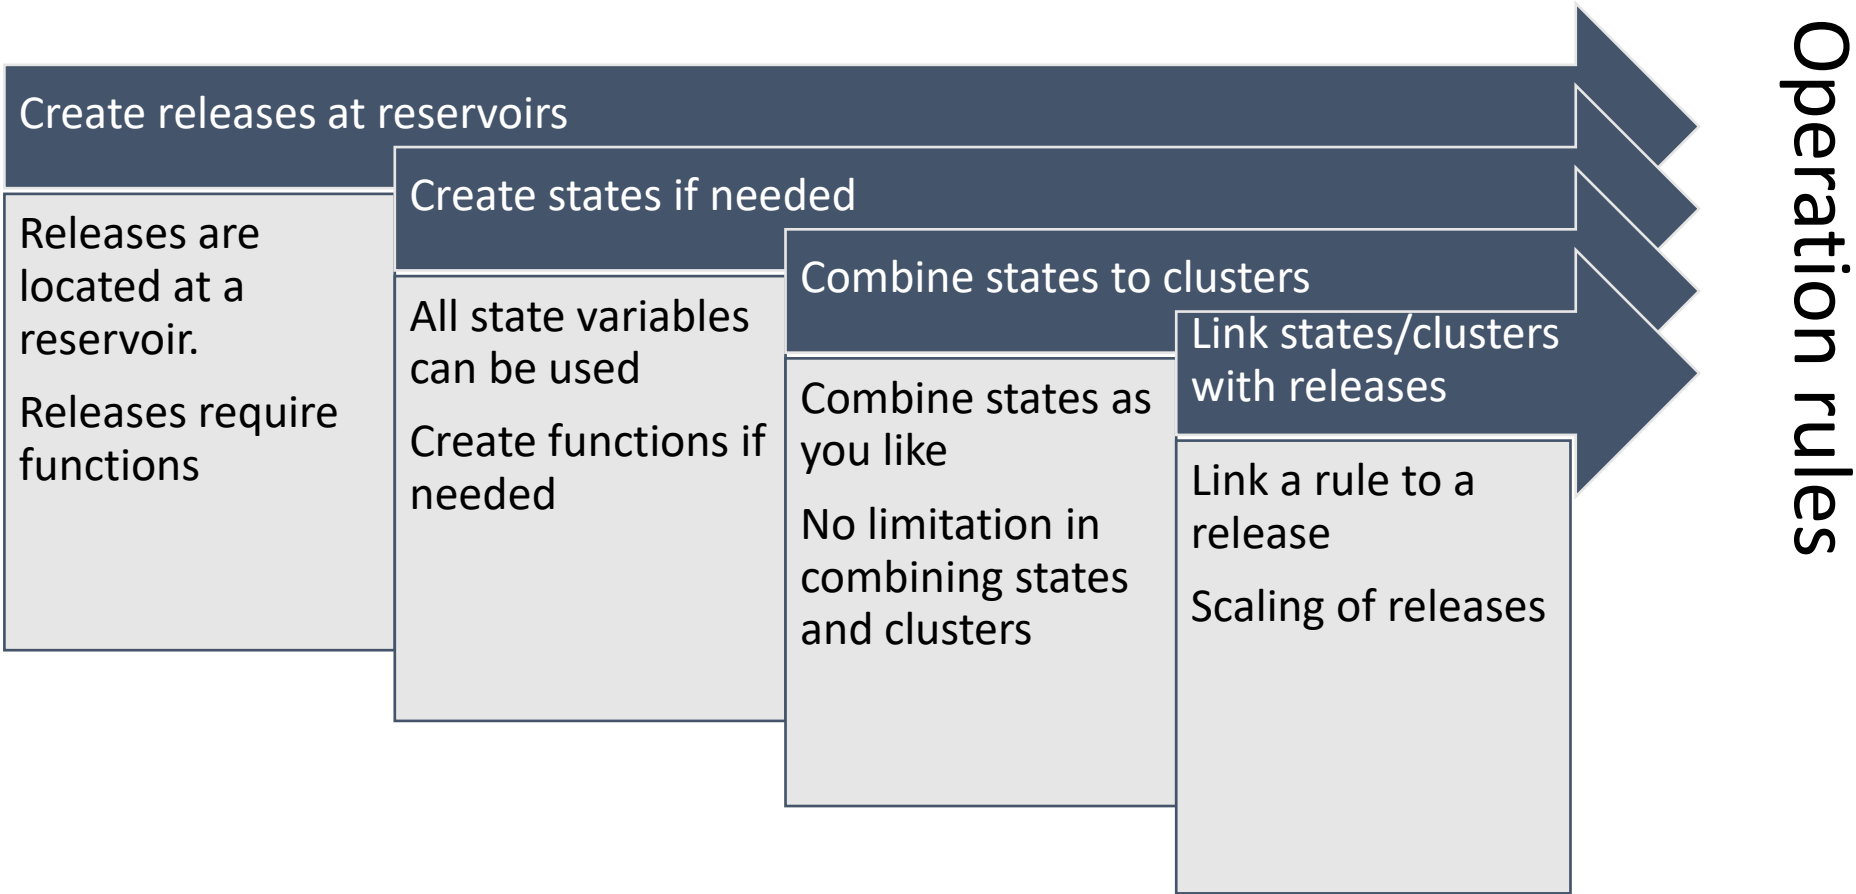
Create releases at reservoirs

Releases are located at a reservoir.

Releases require functions

Create states if needed

All state variables can be used

Create functions if needed

Combine states to clusters

Combine states as you like

No limitation in combining states and clusters

Link states/clusters with releases

Link a rule to a release

Scaling of releases

Operation rules